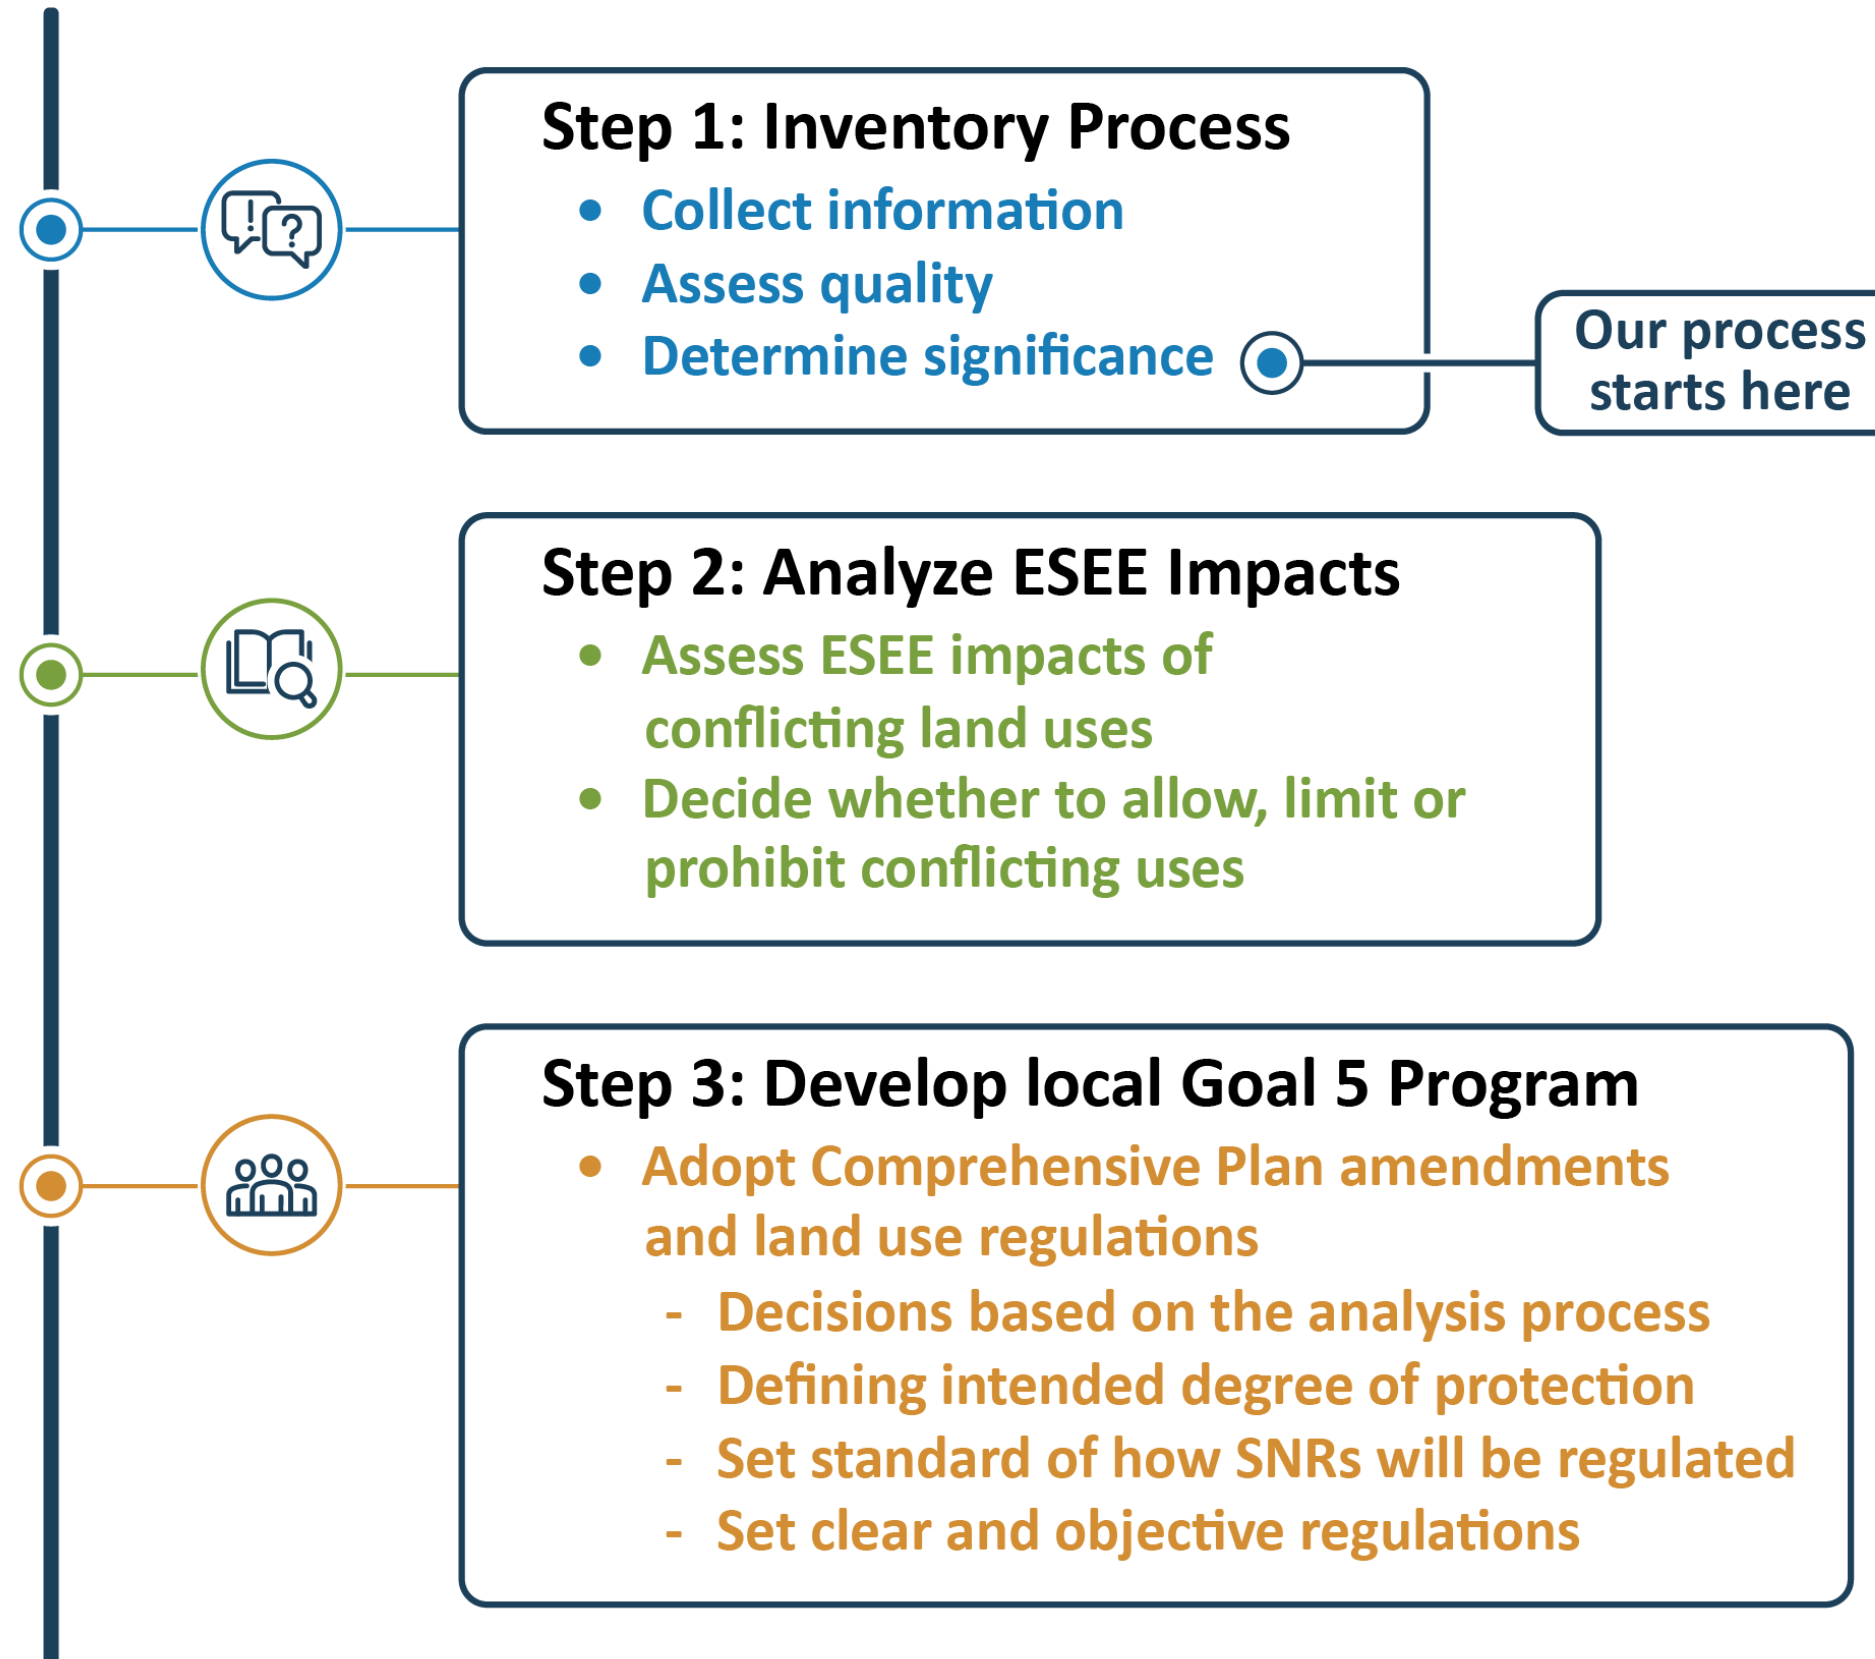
Step 1: Inventory Process

- Collect information
- Assess quality
- Determine significance

Our process starts here

Step 2: Analyze ESEE Impacts

- Assess ESEE impacts of conflicting land uses
- Decide whether to allow, limit or prohibit conflicting uses

Step 3: Develop local Goal 5 Program

- Adopt Comprehensive Plan amendments and land use regulations
  - Decisions based on the analysis process
  - Defining intended degree of protection
  - Set standard of how SNRs will be regulated
  - Set clear and objective regulations